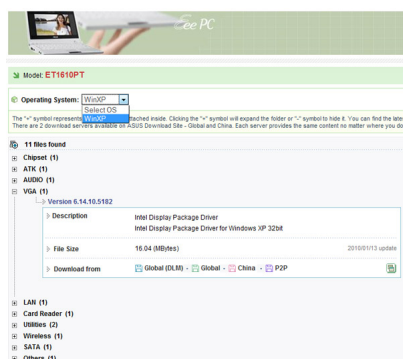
Eee PC

Model: ET1610PT

Operating System: WinXP

Select OS
WinXP

The "+" symbol represents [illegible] attached inside. Clicking the "+" symbol will expand the folder or "-" symbol to hide it. You can find the late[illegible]
There are 2 download servers available on ASUS Download Site - Global and China. Each server provides the same content no matter where you do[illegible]

11 files found

Chipset (1)
ATK (1)
AUDIO (1)
VGA (1)

Version 6.14.10.5182

| | |
|---|---|
| Description | Intel Display Package Driver<br>Intel Display Package Driver for Windows XP 32bit |
| File Size | 16.04 (MBytes) 2010/01/13 update |
| Download from | Global (DLM) Global China P2P |

LAN (1)
Card Reader (1)
Utilities (2)
Wireless (1)
SATA (1)
Others (1)